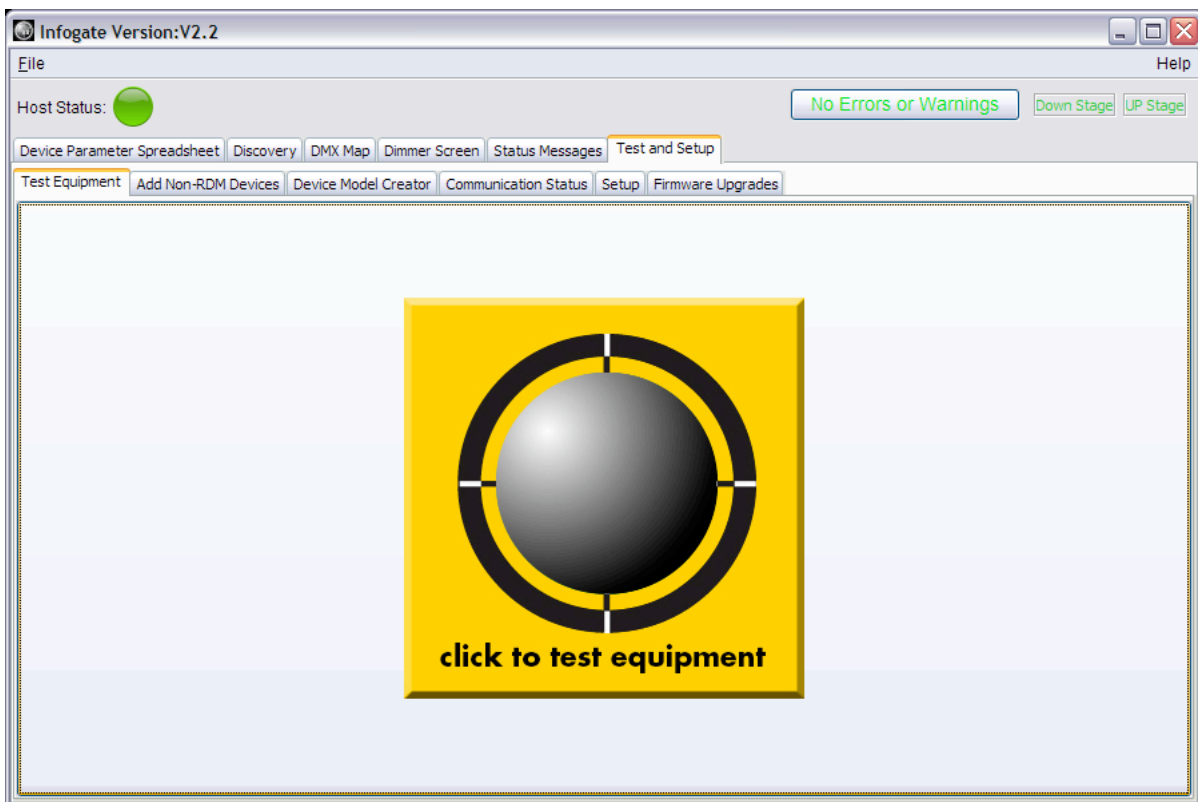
Infogate Version:V2.2

File

Help

Host Status:

No Errors or Warnings

Down Stage

UP Stage

Device Parameter Spreadsheet | Discovery | DMX Map | Dimmer Screen | Status Messages | Test and Setup

Test Equipment | Add Non-RDM Devices | Device Model Creator | Communication Status | Setup | Firmware Upgrades

click to test equipment